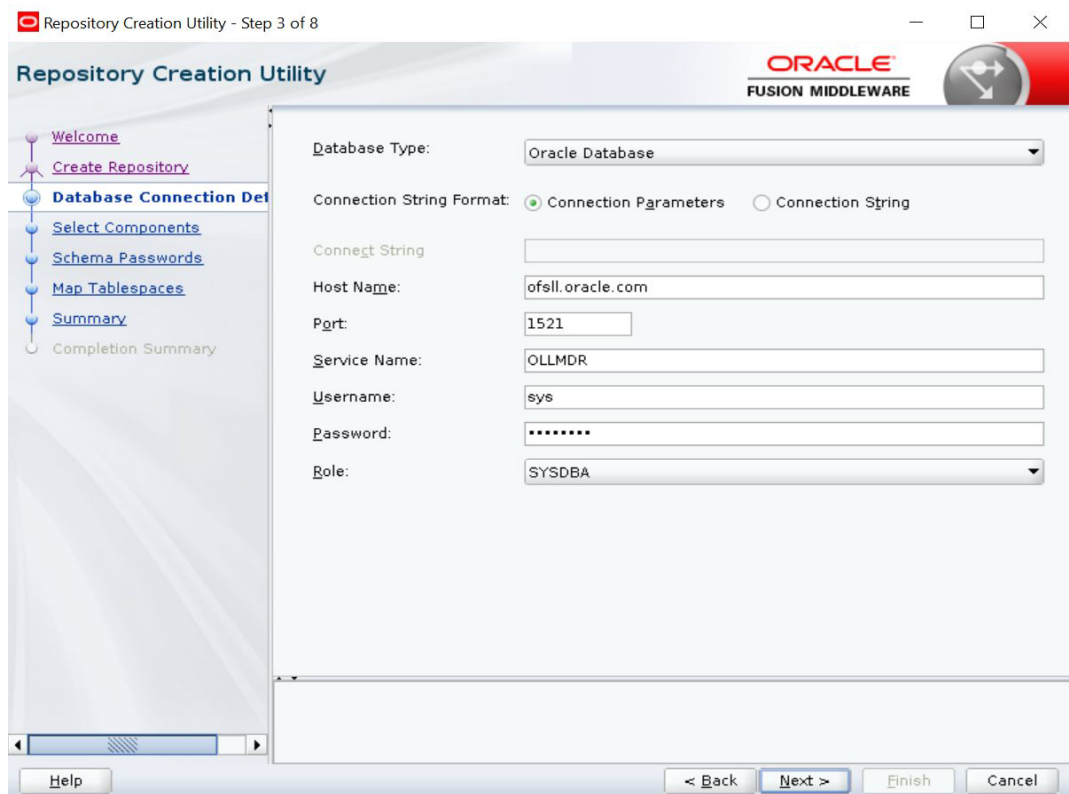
Repository Creation Utility - Step 3 of 8

Repository Creation Utility

ORACLE
FUSION MIDDLEWARE

Welcome
Create Repository
Database Connection Det
Select Components
Schema Passwords
Map Tablespaces
Summary
Completion Summary

Database Type: Oracle Database

Connection String Format: Connection Parameters Connection String

Connect String

Host Name: ofsll.oracle.com

Port: 1521

Service Name: OLLMDR

Username: sys

Password: •••••••••

Role: SYSDBA

Help

< Back Next > Finish Cancel